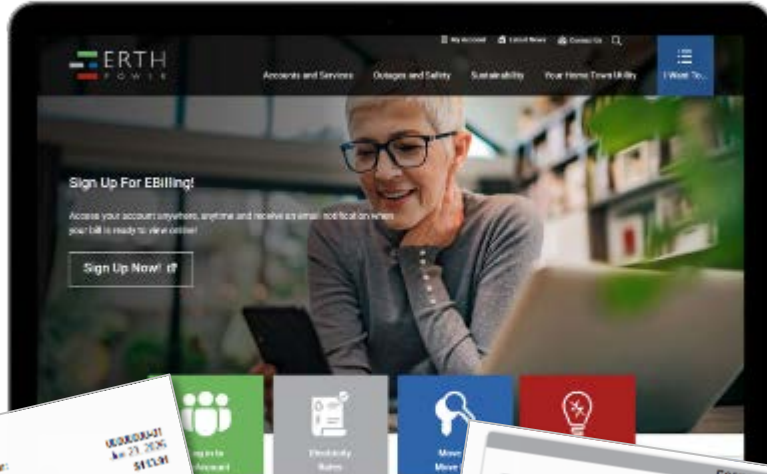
ERTH POWER

My Account   Latest News   Contact Us

Accounts and Services   Outages and Safety   Sustainability   Your Home Town Utility   I Want To...

Sign Up For EBilling!

Access your account anywhere, anytime and receive an email notification when your bill is ready to view online!

Sign Up Now!

Log in to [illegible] Account

Electricity Rates

Move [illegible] Move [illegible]

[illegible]
Jun 23, 2026
$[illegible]